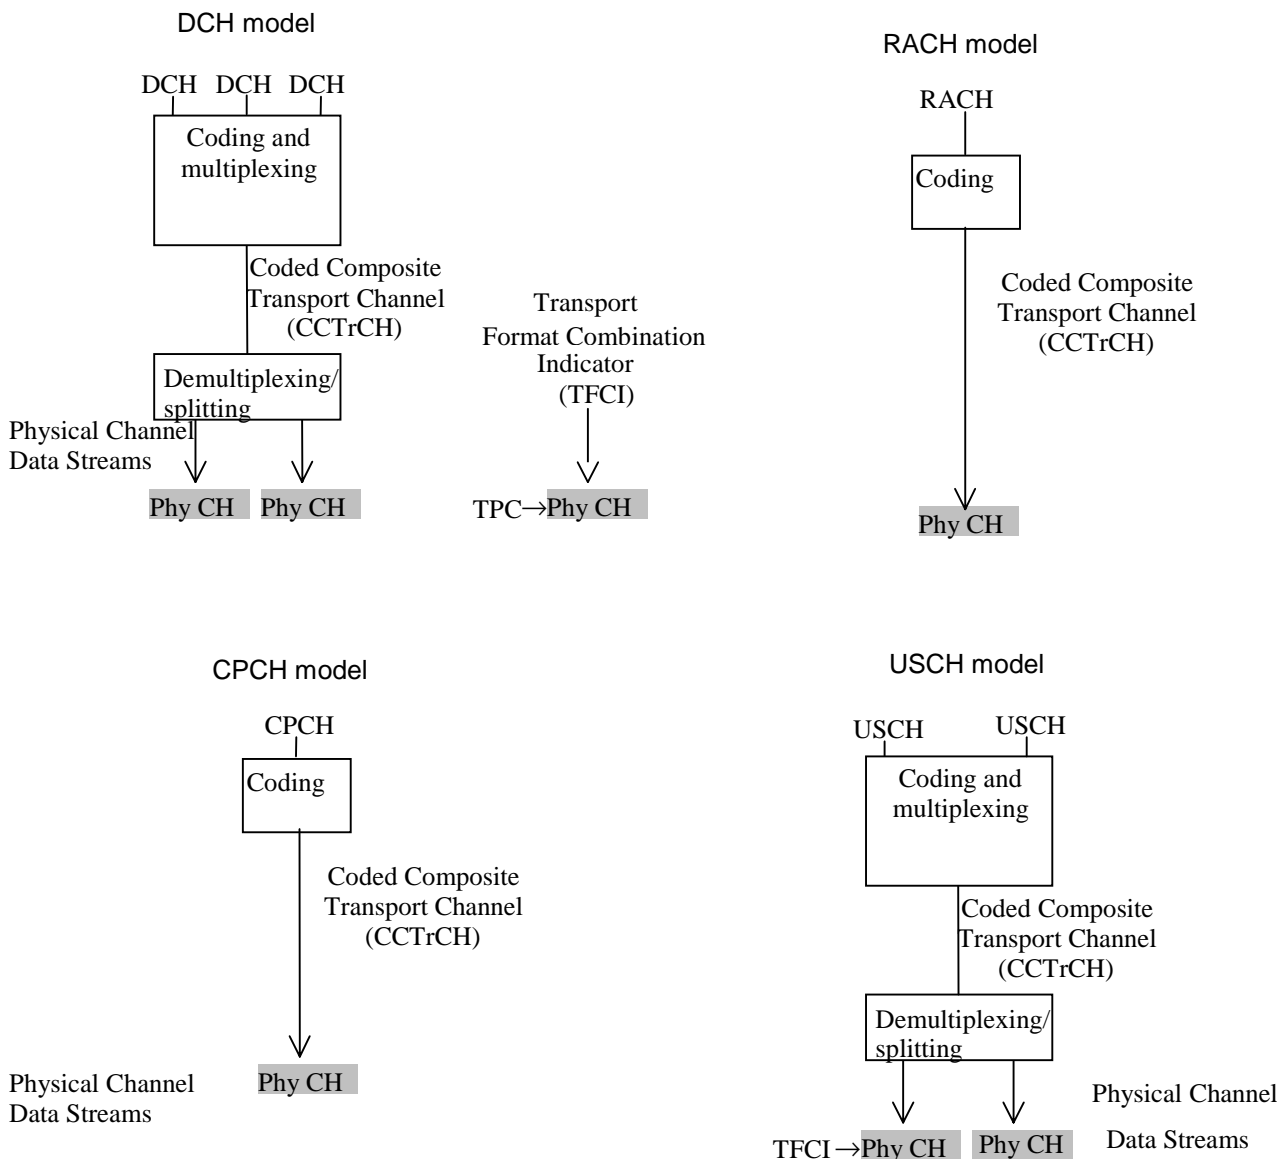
DCH model

DCH DCH DCH

Coding and multiplexing

Coded Composite Transport Channel (CCTrCH)

Demultiplexing/ splitting

Physical Channel Data Streams

Phy CH Phy CH

Transport Format Combination Indicator (TFCI)

TPC→Phy CH

RACH model

RACH

Coding

Coded Composite Transport Channel (CCTrCH)

Phy CH

CPCH model

CPCH

Coding

Coded Composite Transport Channel (CCTrCH)

Physical Channel Data Streams

Phy CH

USCH model

USCH USCH

Coding and multiplexing

Coded Composite Transport Channel (CCTrCH)

Demultiplexing/ splitting

Physical Channel Data Streams

TFCI →Phy CH Phy CH